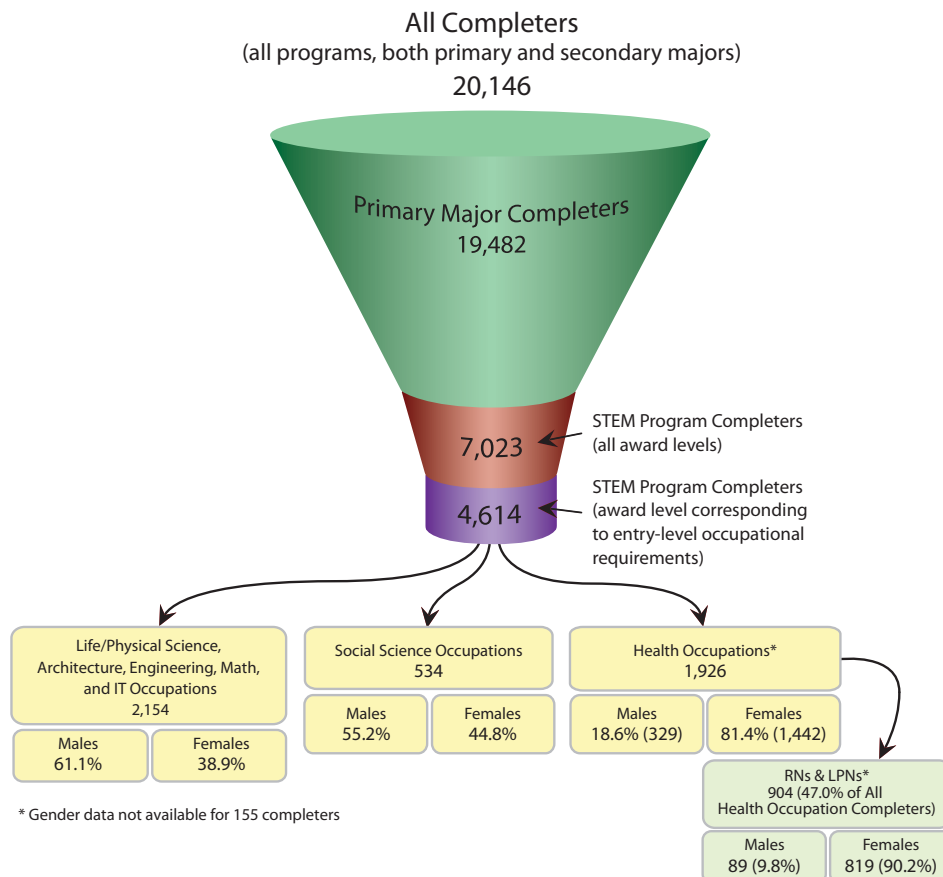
All Completers
(all programs, both primary and secondary majors)
20,146

Primary Major Completers
19,482

7,023

STEM Program Completers (all award levels)

4,614

STEM Program Completers (award level corresponding to entry-level occupational requirements)

Life/Physical Science, Architecture, Engineering, Math, and IT Occupations
2,154

Males
61.1%

Females
38.9%

Social Science Occupations
534

Males
55.2%

Females
44.8%

Health Occupations*
1,926

Males
18.6% (329)

Females
81.4% (1,442)

RNs & LPNs*
904 (47.0% of All Health Occupation Completers)

Males
89 (9.8%)

Females
819 (90.2%)

* Gender data not available for 155 completers